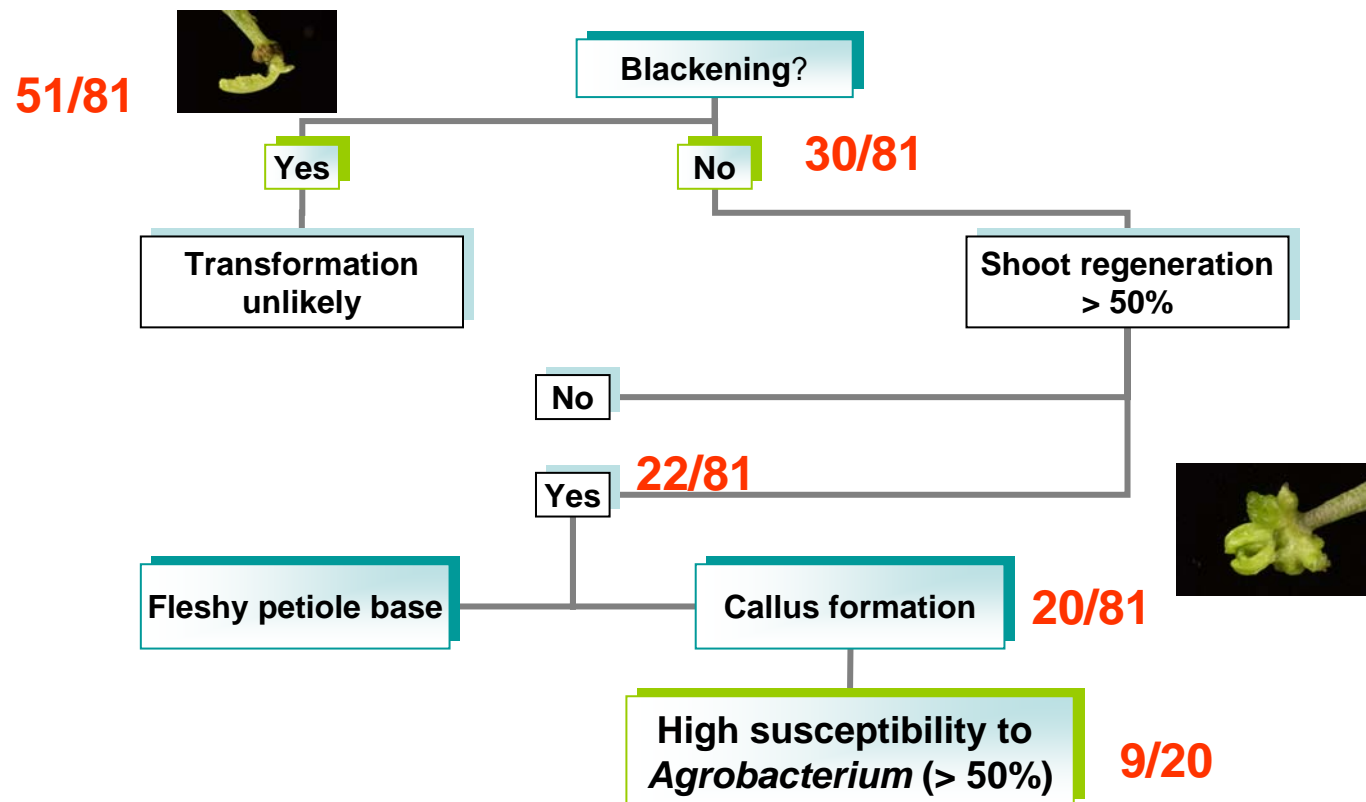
51/81

Blackening?

Yes

No

30/81

Transformation unlikely

Shoot regeneration > 50%

No

Yes

22/81

Fleshy petiole base

Callus formation

20/81

High susceptibility to *Agrobacterium* (> 50%)

9/20